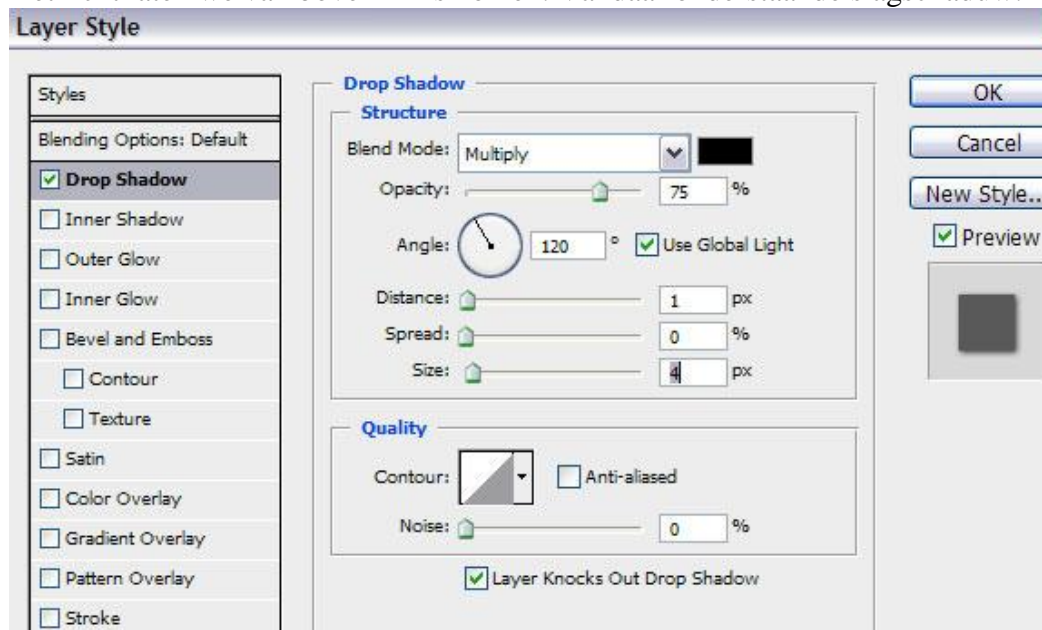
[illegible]

Layer Style

Styles
Blending Options: Default
Drop Shadow
Inner Shadow
Outer Glow
Inner Glow
Bevel and Emboss
Contour
Texture
Satin
Color Overlay
Gradient Overlay
Pattern Overlay
Stroke

Drop Shadow
Structure
Blend Mode: Multiply
Opacity: 75 %
Angle: 120 ° Use Global Light
Distance: 1 px
Spread: 0 %
Size: 4 px

Quality
Contour: Anti-aliased
Noise: 0 %
Layer Knocks Out Drop Shadow

OK
Cancel
New Style...
Preview